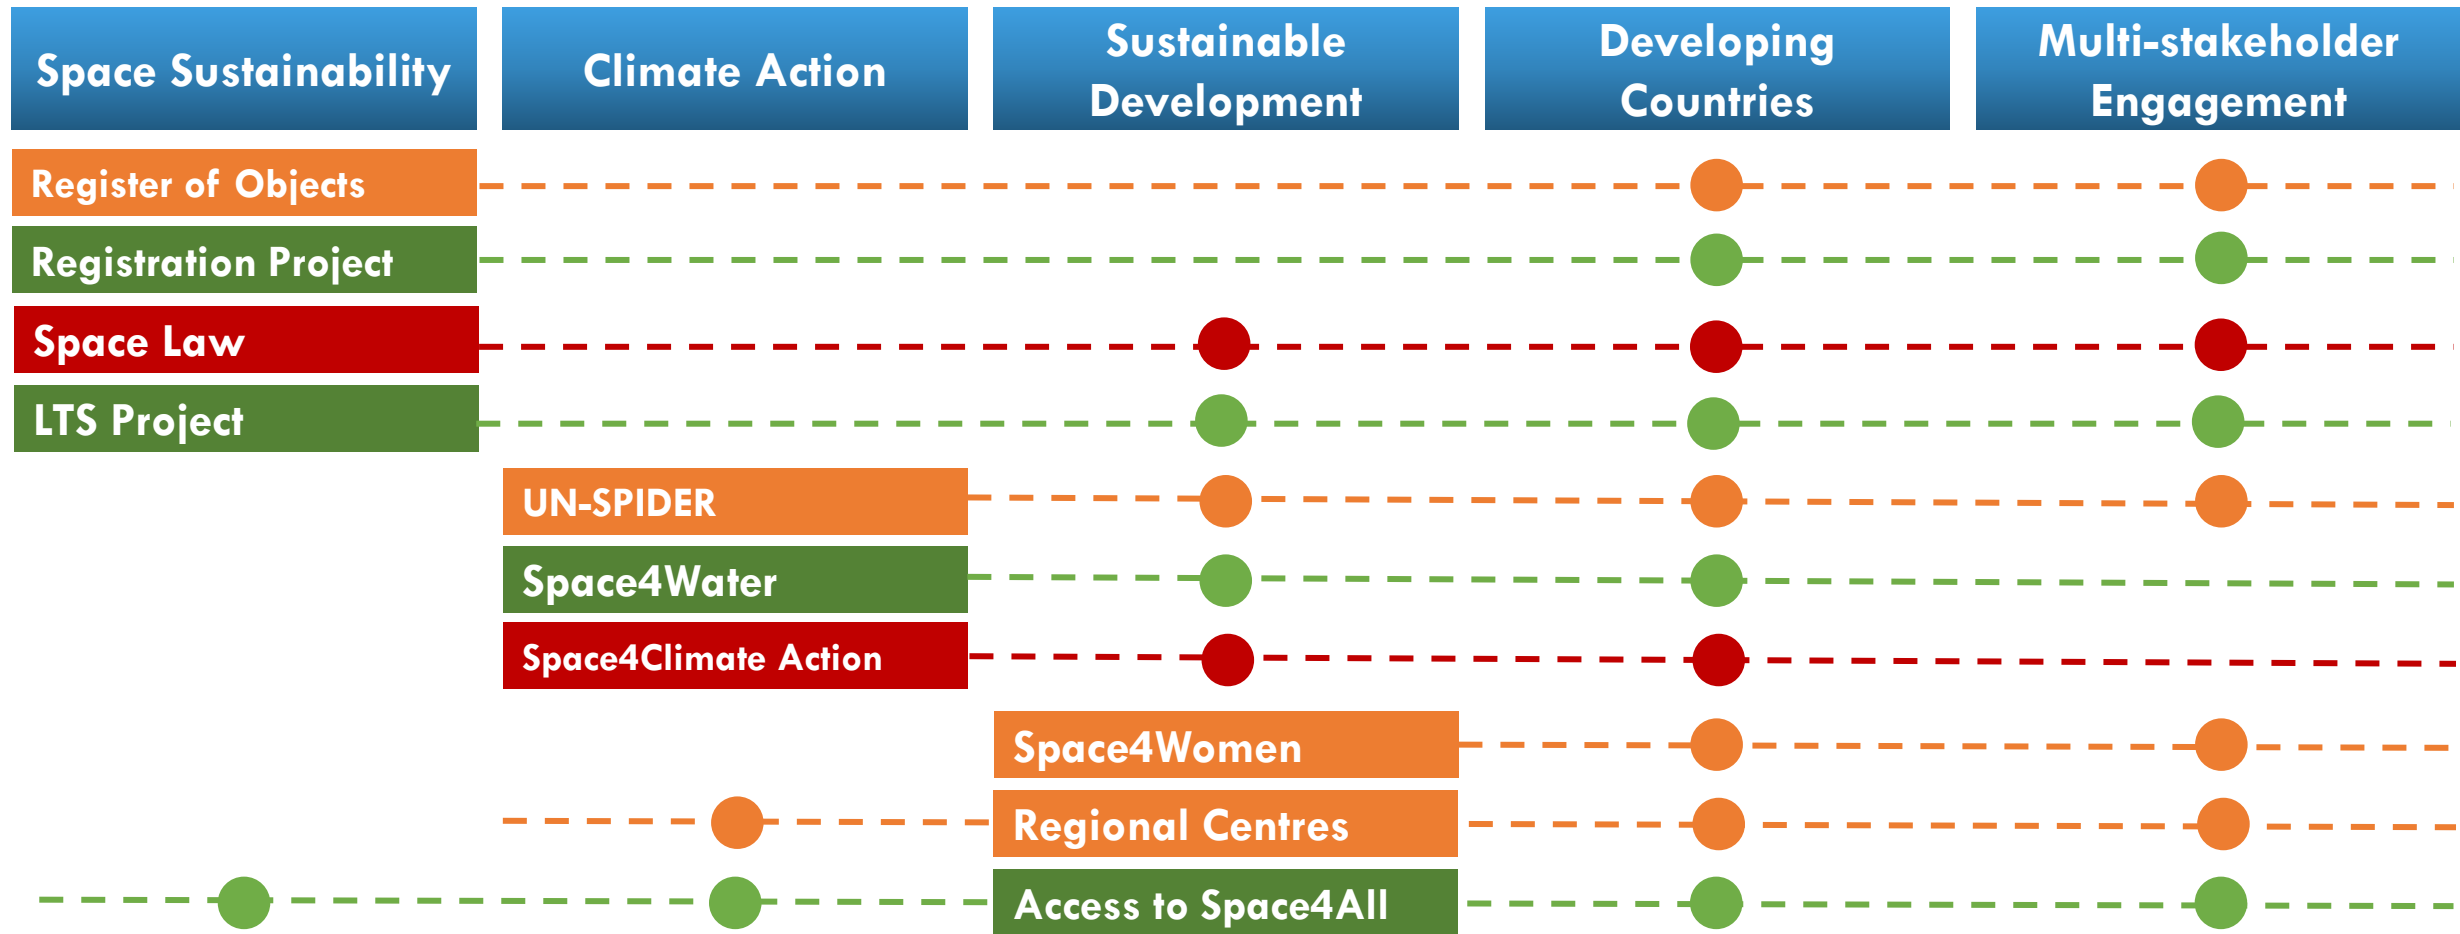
| Space Sustainability | Climate Action | Sustainable Development | Developing Countries | Multi-stakeholder Engagement |
|---|---|---|---|---|

Register of Objects

Registration Project

Space Law

LTS Project

UN-SPIDER

Space4Water

Space4Climate Action

Space4Women

Regional Centres

Access to Space4All